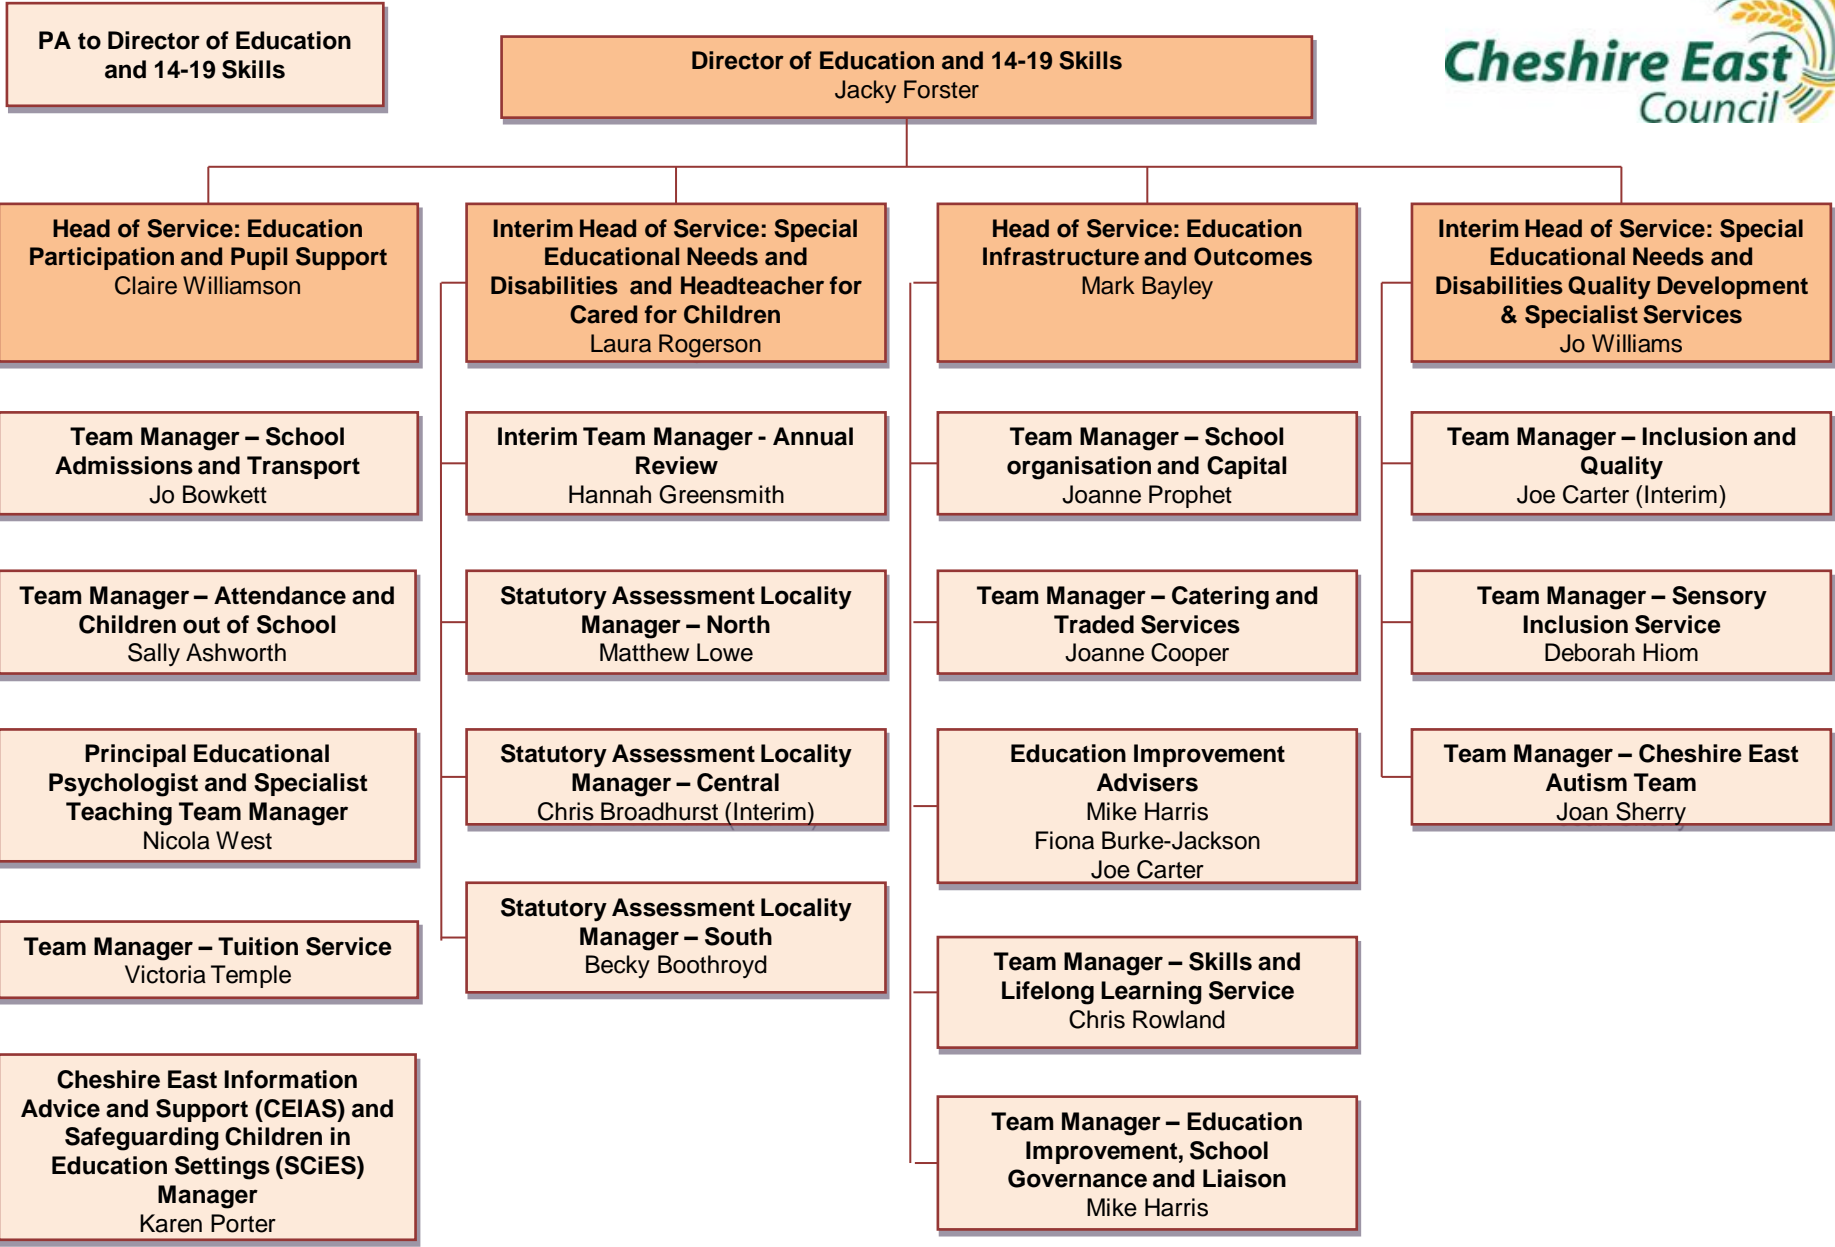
PA to Director of Education and 14-19 Skills

Director of Education and 14-19 Skills
Jacky Forster

Cheshire East Council

Head of Service: Education Participation and Pupil Support
Claire Williamson

Team Manager – School Admissions and Transport
Jo Bowkett

Team Manager – Attendance and Children out of School
Sally Ashworth

Principal Educational Psychologist and Specialist Teaching Team Manager
Nicola West

Team Manager – Tuition Service
Victoria Temple

Cheshire East Information Advice and Support (CEIAS) and Safeguarding Children in Education Settings (SCiES) Manager
Karen Porter

Interim Head of Service: Special Educational Needs and Disabilities and Headteacher for Cared for Children
Laura Rogerson

Interim Team Manager - Annual Review
Hannah Greensmith

Statutory Assessment Locality Manager – North
Matthew Lowe

Statutory Assessment Locality Manager – Central
Chris Broadhurst (Interim)

Statutory Assessment Locality Manager – South
Becky Boothroyd

Head of Service: Education Infrastructure and Outcomes
Mark Bayley

Team Manager – School organisation and Capital
Joanne Prophet

Team Manager – Catering and Traded Services
Joanne Cooper

Education Improvement Advisers
Mike Harris
Fiona Burke-Jackson
Joe Carter

Team Manager – Skills and Lifelong Learning Service
Chris Rowland

Team Manager – Education Improvement, School Governance and Liaison
Mike Harris

Interim Head of Service: Special Educational Needs and Disabilities Quality Development & Specialist Services
Jo Williams

Team Manager – Inclusion and Quality
Joe Carter (Interim)

Team Manager – Sensory Inclusion Service
Deborah Hiom

Team Manager – Cheshire East Autism Team
Joan Sherry